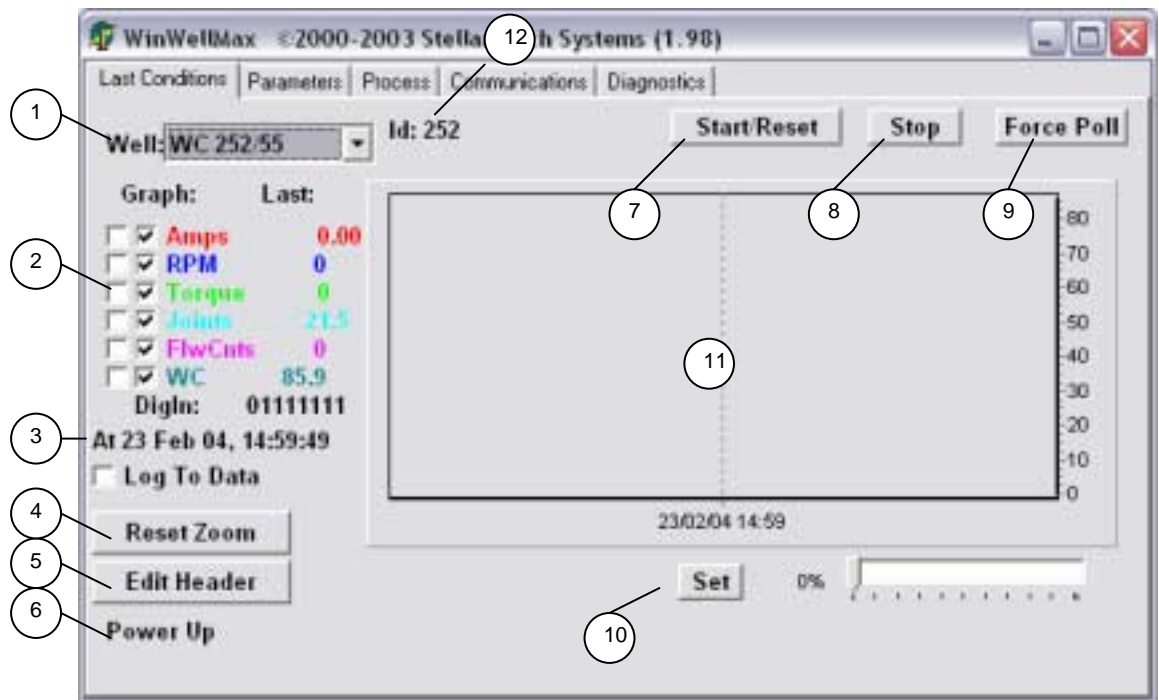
WinWellMax ©2000-2003 Stella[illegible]h Systems (1.98)

Last Conditions | Parameters | Process | Communications | Diagnostics

1
Well: WC 252/55
12
Id: 252
Start/Reset
Stop
Force Poll

Graph: Last:
7
8
9
2
Amps 0.00
RPM 0
Torque 0
Joints 21.5
FlwCnts 0
WC 85.9
DigIn: 01111111
3
At 23 Feb 04, 14:59:49
Log To Data

80
70
60
50
40
30
20
10
0

11

4
Reset Zoom
5
Edit Header
6
Power Up

23/02/04 14:59

Set
0%
10